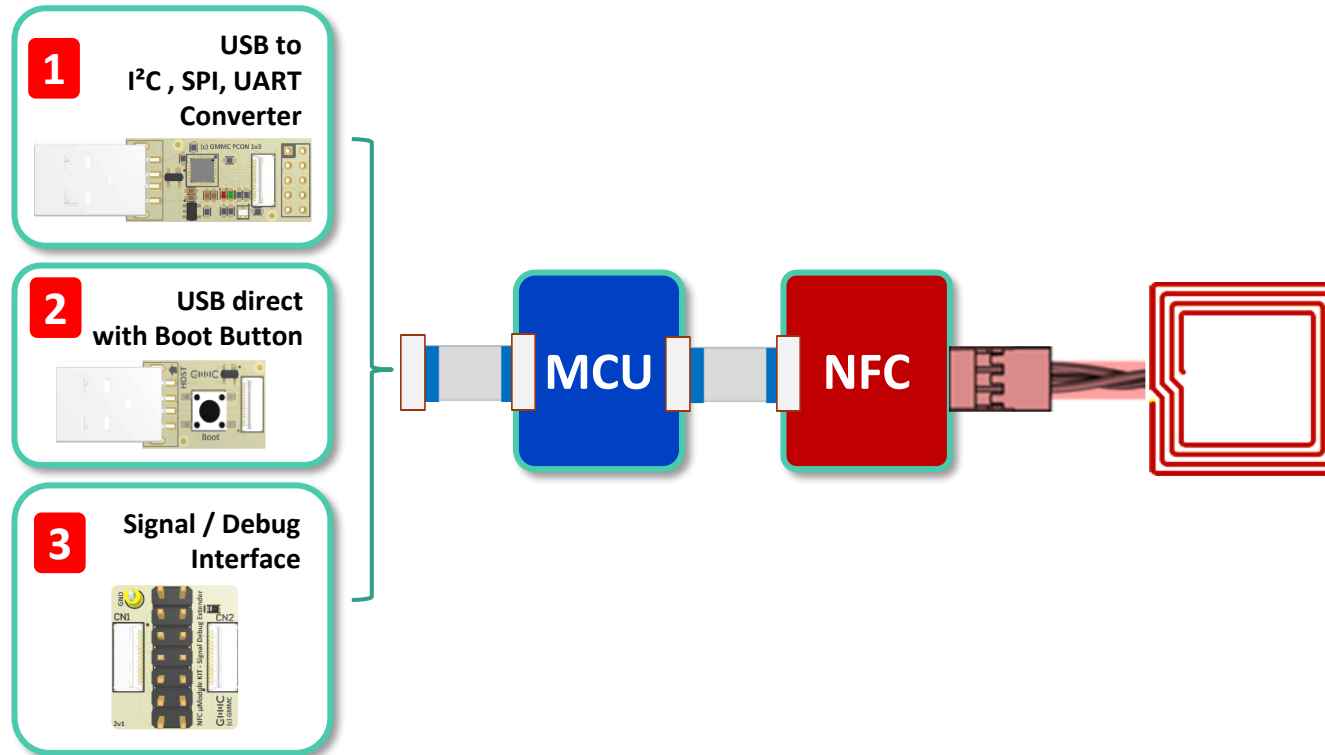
1
USB to
I²C , SPI, UART
Converter

(c) GMMC PCON 1v3

2
USB direct
with Boot Button

HOST
GMMC
Boot

3
Signal / Debug
Interface

GND
CN1
CN2
NFC µModule KIT - Signal Debug Extender
GMMC
(c) GMMC
2v1

MCU

NFC